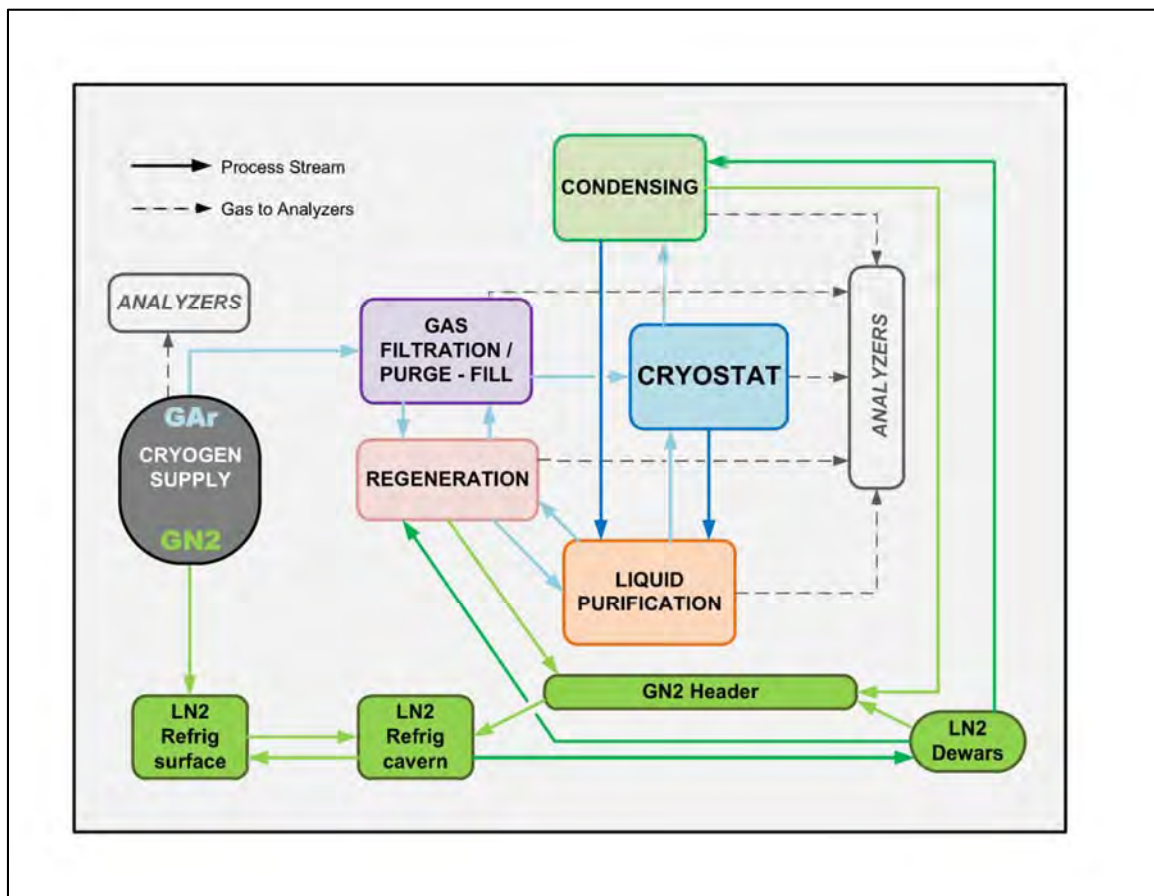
Process Stream

Gas to Analyzers

CONDENSING

ANALYZERS

GAS FILTRATION / PURGE - FILL

CRYOSTAT

ANALYZERS

GAr

CRYOGEN SUPPLY

GN2

REGENERATION

LIQUID PURIFICATION

GN2 Header

LN2 Refrig surface

LN2 Refrig cavern

LN2 Dewars